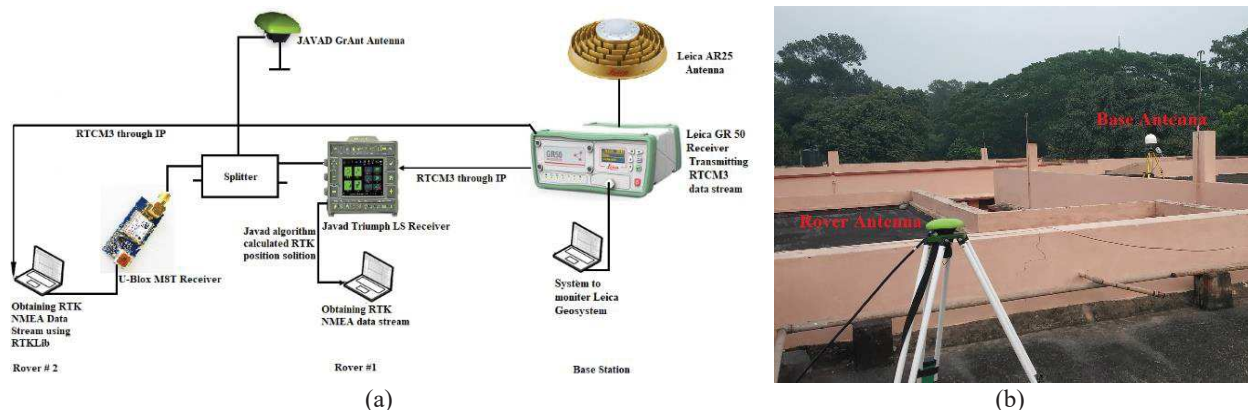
JAVAD GrAnt Antenna

Leica AR25 Antenna

RTCM3 through IP

Leica GR 50 Receiver Transmitting RTCM3 data stream

Splitter

RTCM3 through IP

Javad algorithm calculated RTK position solition

Javad Triumph LS Receiver

U-Blox M8T Receiver

Obtaining RTK NMEA Data Stream using RTKLib

Obtaining RTK NMEA data stream

System to moniter Leica Geosystem

Rover # 2

Rover #1

Base Station

(a)

Base Antenna

Rover Antenna

(b)